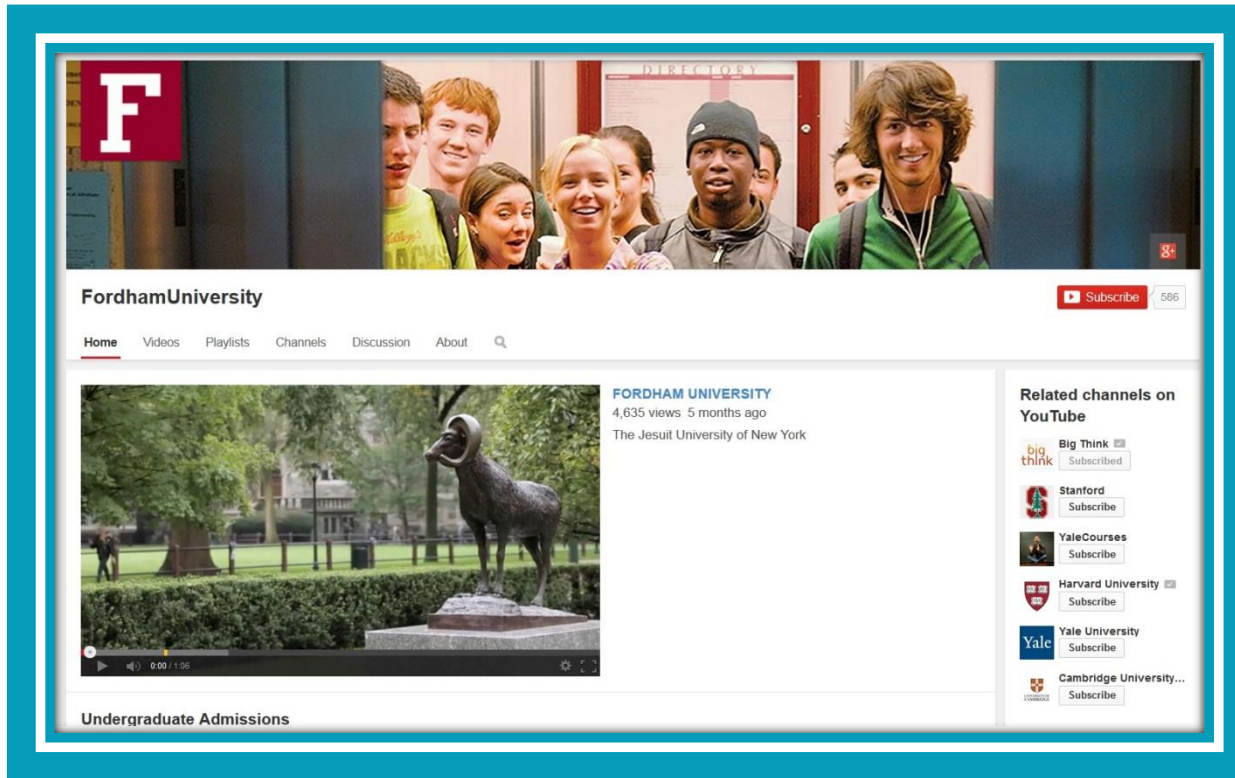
F

DIRECTORY

FordhamUniversity

Subscribe 586

Home Videos Playlists Channels Discussion About

FORDHAM UNIVERSITY
4,635 views 5 months ago
The Jesuit University of New York

0:00 / 1:06

Related channels on YouTube

big think Big Think
Subscribed

Stanford
Subscribe

YaleCourses
Subscribe

Harvard University
Subscribe

Yale Yale University
Subscribe

Cambridge University...
Subscribe

Undergraduate Admissions